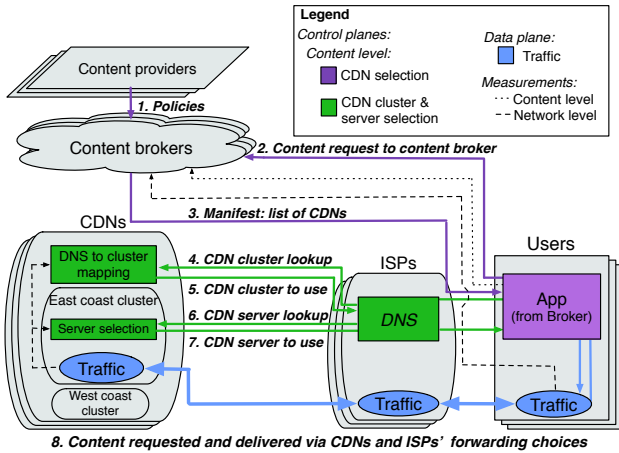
Legend

Control planes:

Content level:

CDN selection

CDN cluster & server selection

Data plane:

Traffic

Measurements:

Content level

Network level

Content providers

1. Policies

Content brokers

2. Content request to content broker

3. Manifest: list of CDNs

CDNs

DNS to cluster mapping

East coast cluster

Server selection

Traffic

West coast cluster

4. CDN cluster lookup

5. CDN cluster to use

6. CDN server lookup

7. CDN server to use

ISPs

DNS

Traffic

Users

App (from Broker)

Traffic

8. Content requested and delivered via CDNs and ISPs' forwarding choices